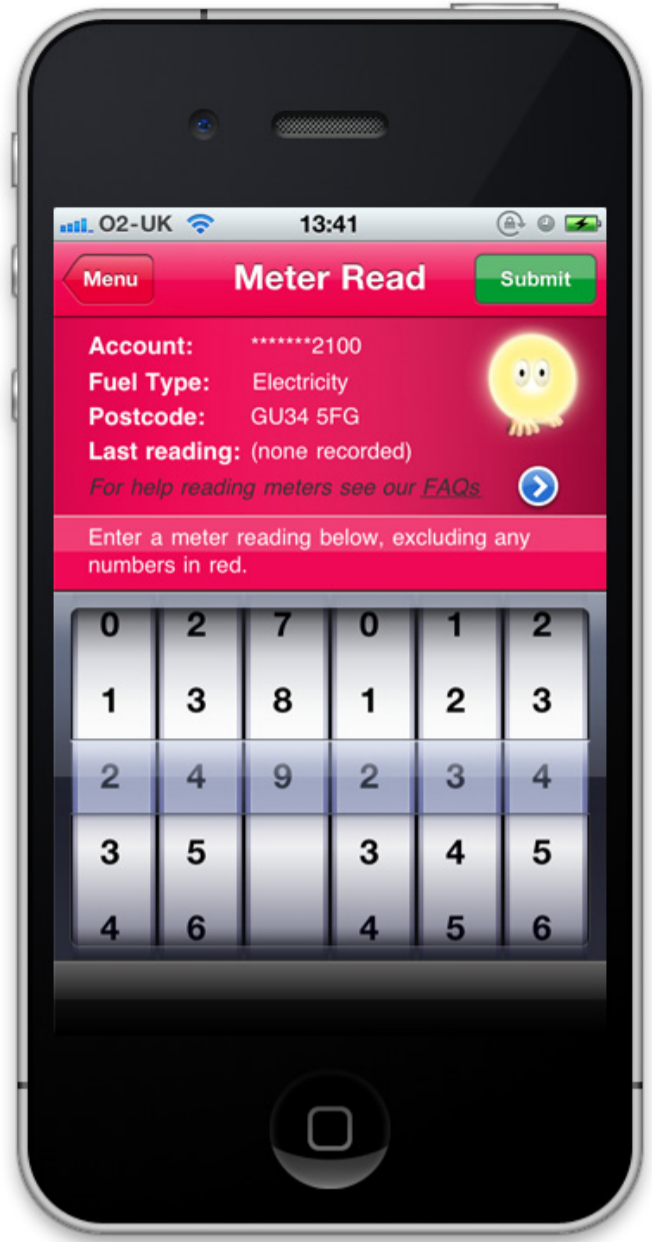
O2-UK 13:41

Menu Meter Read Submit

Account: *******2100
Fuel Type: Electricity
Postcode: GU34 5FG
Last reading: (none recorded)
For help reading meters see our FAQs

Enter a meter reading below, excluding any numbers in red.

| 0 | 2 | 7 | 0 | 1 | 2 |
|---|---|---|---|---|---|
| 1 | 3 | 8 | 1 | 2 | 3 |
| 2 | 4 | 9 | 2 | 3 | 4 |
| 3 | 5 |  | 3 | 4 | 5 |
| 4 | 6 |  | 4 | 5 | 6 |